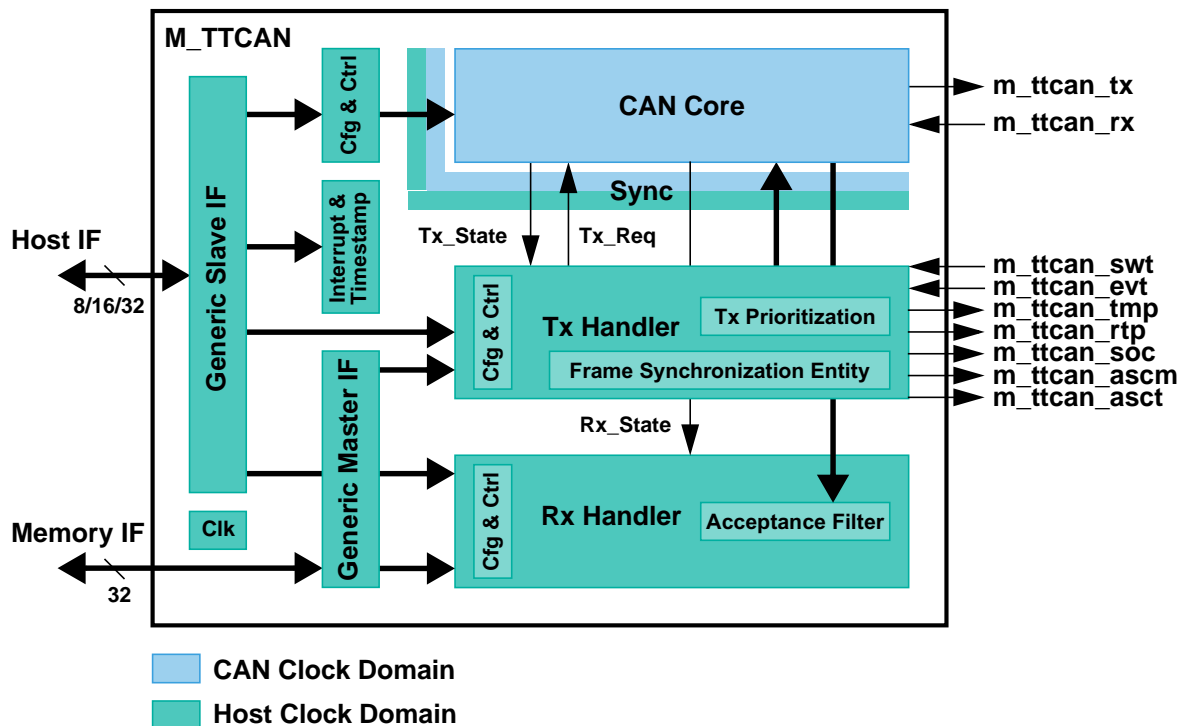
M_TTCAN

Cfg & Ctrl

CAN Core

m_ttcan_tx

m_ttcan_rx

Sync

Generic Slave IF

Interrupt & Timestamp

Host IF

8/16/32

Tx_State

Tx_Req

m_ttcan_swt

m_ttcan_evt

m_ttcan_tmp

m_ttcan_rtp

m_ttcan_soc

m_ttcan_ascm

m_ttcan_asct

Cfg & Ctrl

Tx Handler

Tx Prioritization

Frame Synchronization Entity

Generic Master IF

Rx_State

Cfg & Ctrl

Rx Handler

Acceptance Filter

Clk

Memory IF

32

CAN Clock Domain

Host Clock Domain